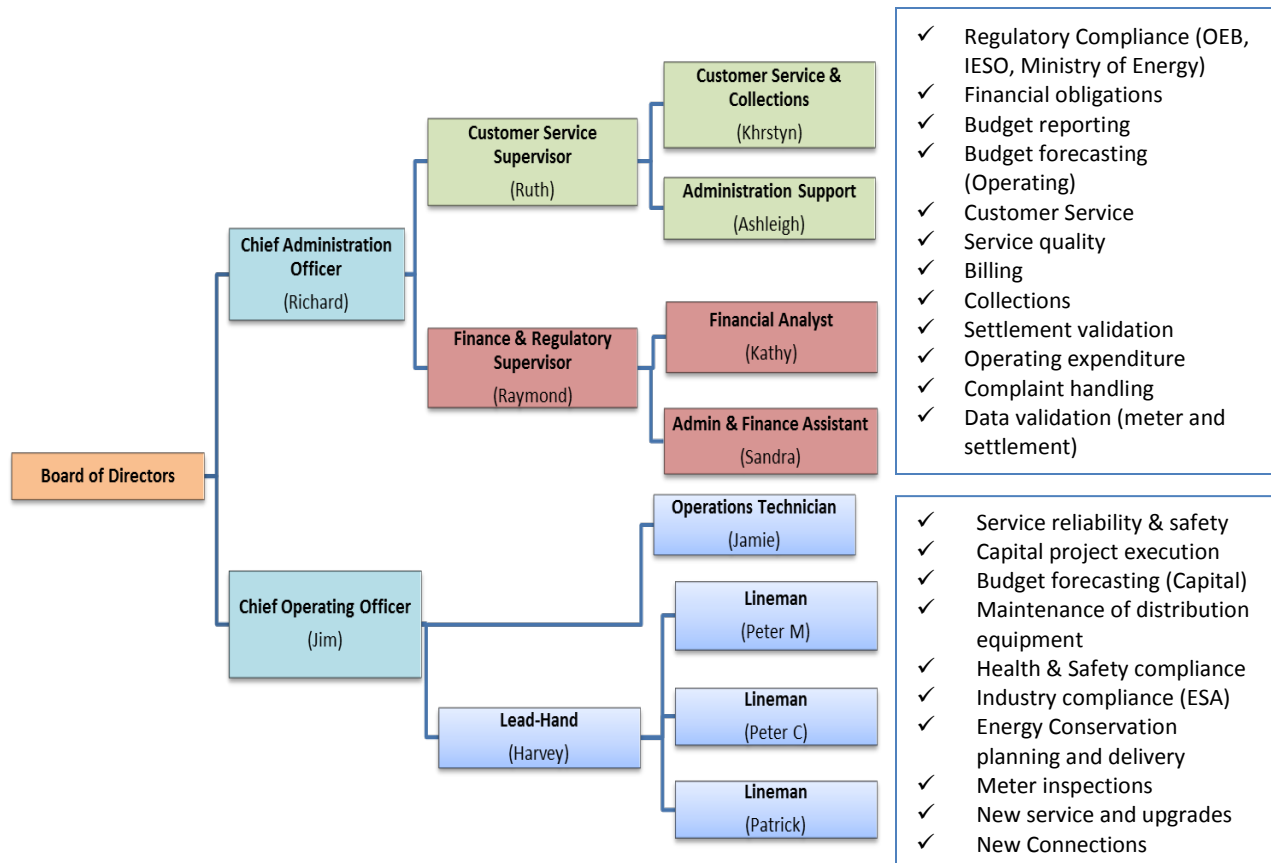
Board of Directors

Chief Administration Officer
(Richard)

Customer Service Supervisor
(Ruth)

Customer Service & Collections
(Khrstyn)

Administration Support
(Ashleigh)

Finance & Regulatory Supervisor
(Raymond)

Financial Analyst
(Kathy)

Admin & Finance Assistant
(Sandra)

Chief Operating Officer
(Jim)

Operations Technician
(Jamie)

Lead-Hand
(Harvey)

Lineman
(Peter M)

Lineman
(Peter C)

Lineman
(Patrick)

✓ Regulatory Compliance (OEB, IESO, Ministry of Energy)
✓ Financial obligations
✓ Budget reporting
✓ Budget forecasting (Operating)
✓ Customer Service
✓ Service quality
✓ Billing
✓ Collections
✓ Settlement validation
✓ Operating expenditure
✓ Complaint handling
✓ Data validation (meter and settlement)

✓ Service reliability & safety
✓ Capital project execution
✓ Budget forecasting (Capital)
✓ Maintenance of distribution equipment
✓ Health & Safety compliance
✓ Industry compliance (ESA)
✓ Energy Conservation planning and delivery
✓ Meter inspections
✓ New service and upgrades
✓ New Connections